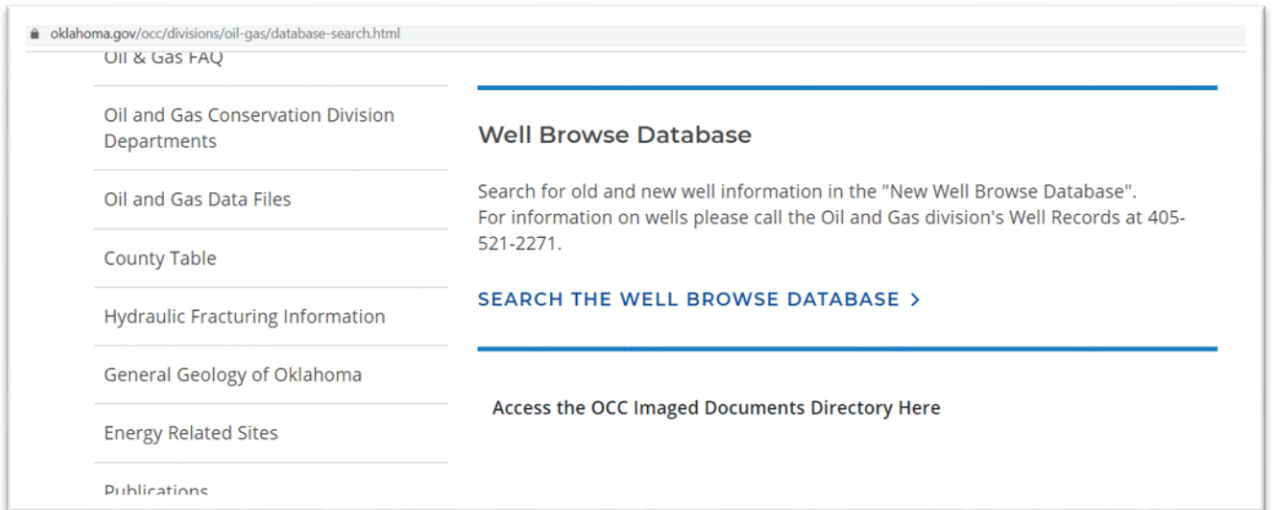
oklahoma.gov/occ/divisions/oil-gas/database-search.html

Oil & Gas FAQ

Oil and Gas Conservation Division Departments

Oil and Gas Data Files

County Table

Hydraulic Fracturing Information

General Geology of Oklahoma

Energy Related Sites

Publications

Well Browse Database

Search for old and new well information in the "New Well Browse Database".
For information on wells please call the Oil and Gas division's Well Records at 405-521-2271.

SEARCH THE WELL BROWSE DATABASE ›

Access the OCC Imaged Documents Directory Here